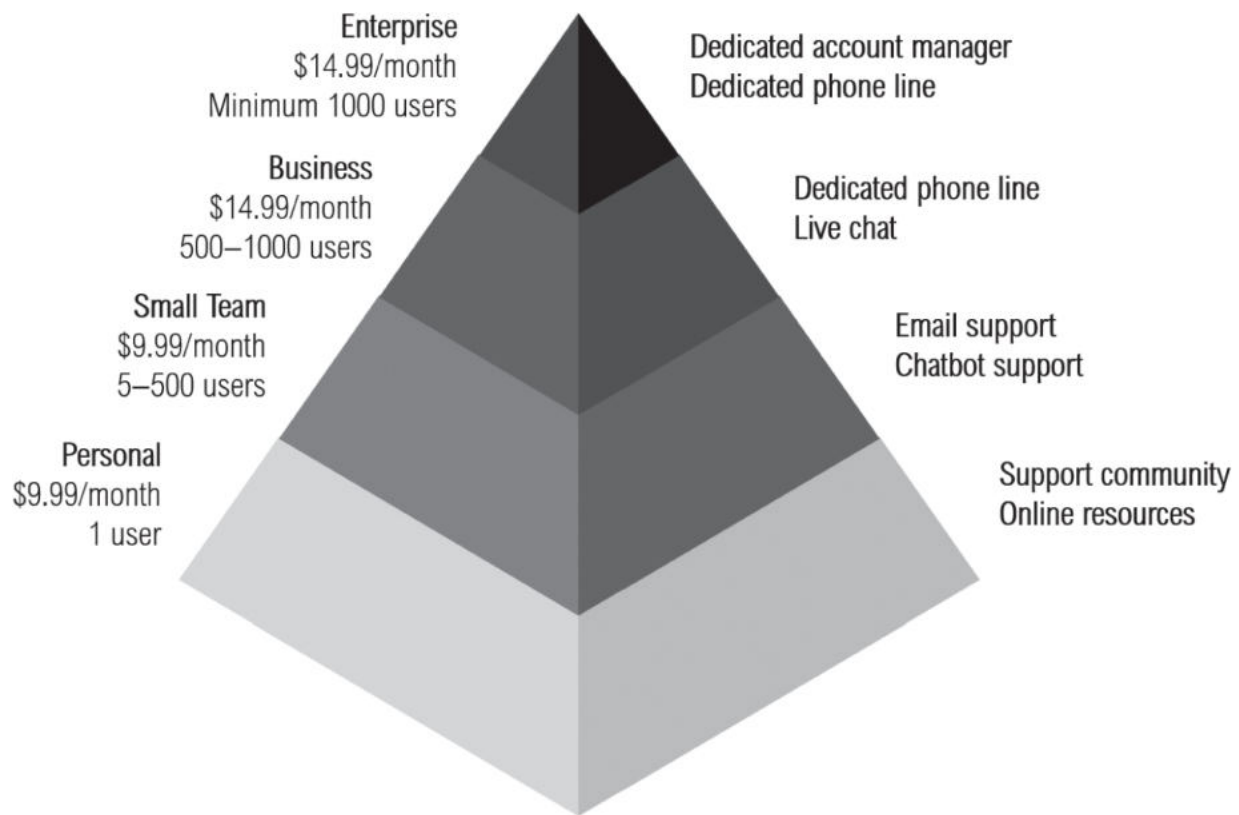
Enterprise
\$14.99/month
Minimum 1000 users

Dedicated account manager
Dedicated phone line

Business
\$14.99/month
500–1000 users

Dedicated phone line
Live chat

Small Team
\$9.99/month
5–500 users

Email support
Chatbot support

Personal
\$9.99/month
1 user

Support community
Online resources